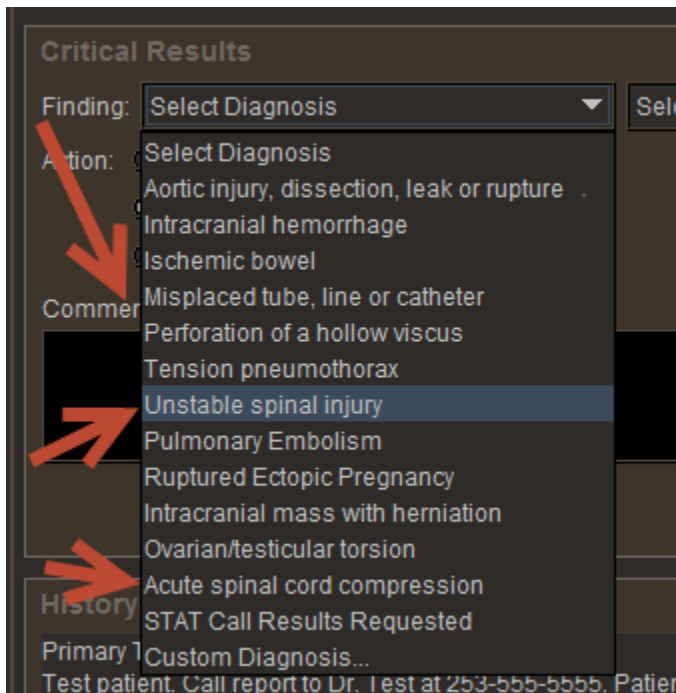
Critical Results

Finding: Select Diagnosis

Sele

A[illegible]tion:

Commer

Select Diagnosis
Aortic injury, dissection, leak or rupture
Intracranial hemorrhage
Ischemic bowel
Misplaced tube, line or catheter
Perforation of a hollow viscus
Tension pneumothorax
Unstable spinal injury
Pulmonary Embolism
Ruptured Ectopic Pregnancy
Intracranial mass with herniation
Ovarian/testicular torsion
Acute spinal cord compression
STAT Call Results Requested
Custom Diagnosis...

History

Primary T

Test patient. Call report to Dr. Test at 253-555-5555. Patier